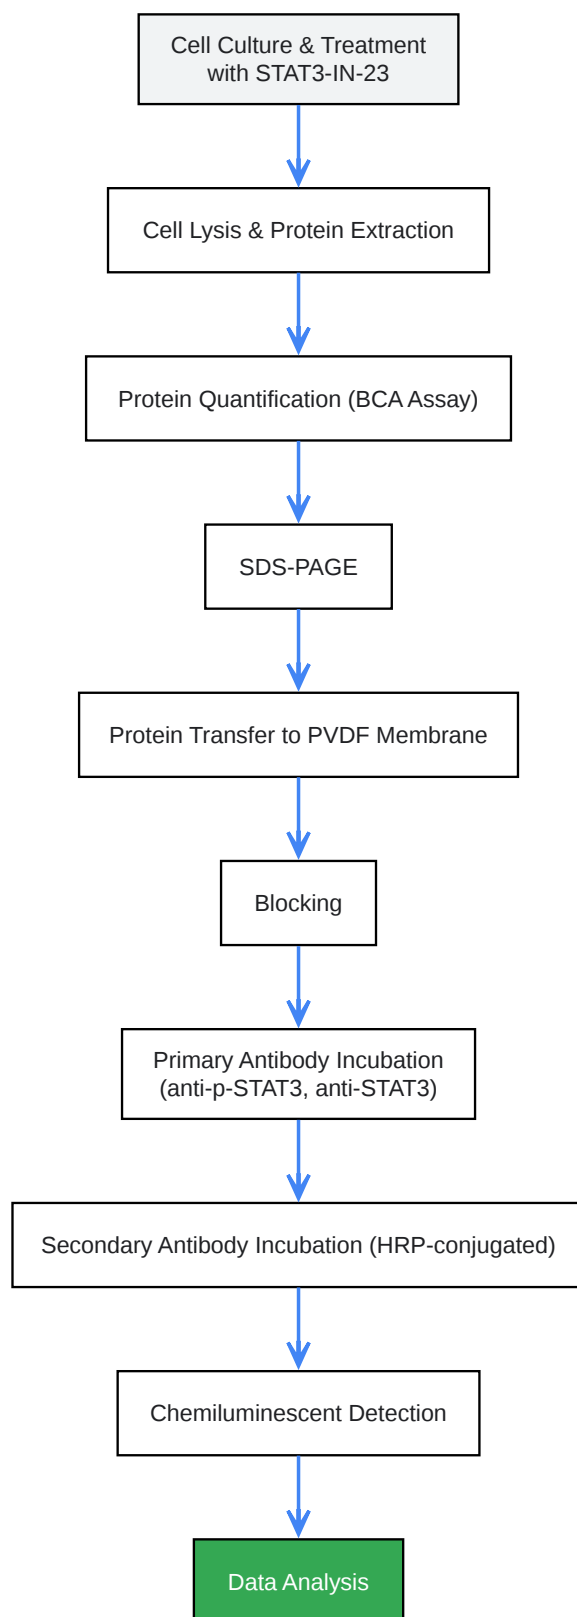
Cell Culture & Treatment with STAT3-IN-23

Cell Lysis & Protein Extraction

Protein Quantification (BCA Assay)

SDS-PAGE

Protein Transfer to PVDF Membrane

Blocking

Primary Antibody Incubation (anti-p-STAT3, anti-STAT3)

Secondary Antibody Incubation (HRP-conjugated)

Chemiluminescent Detection

Data Analysis